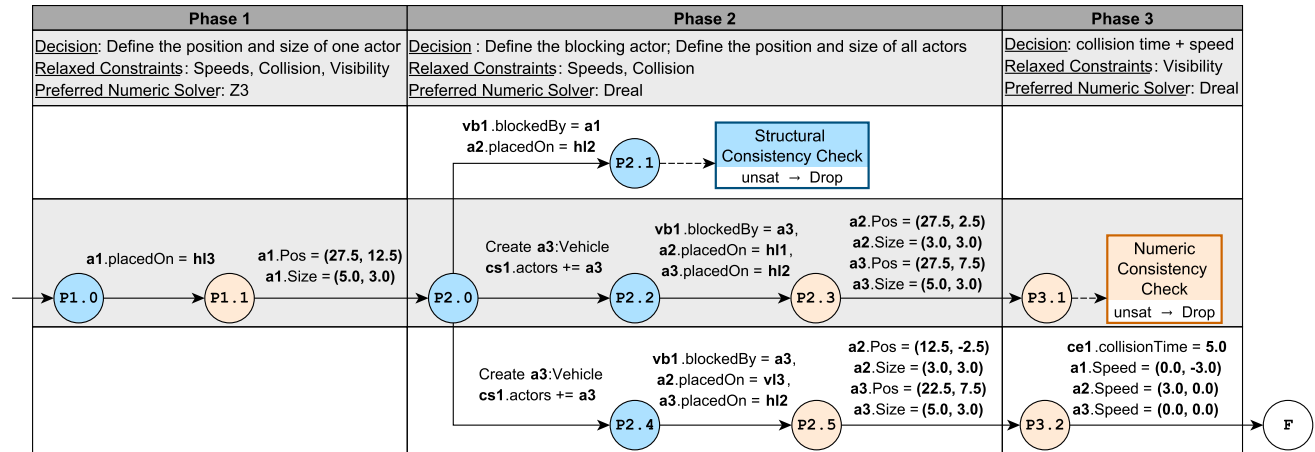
| Phase 1 | Phase 2 | Phase 3 |
|---|---|---|
| Decision: Define the position and size of one actor<br>Relaxed Constraints: Speeds, Collision, Visibility<br>Preferred Numeric Solver: Z3 | Decision : Define the blocking actor; Define the position and size of all actors<br>Relaxed Constraints: Speeds, Collision<br>Preferred Numeric Solver: Dreal | Decision: collision time + speed<br>Relaxed Constraints: Visibility<br>Preferred Numeric Solver: Dreal |

vb1.blockedBy = a1
a2.placedOn = hl2

P2.1

Structural Consistency Check
unsat → Drop

a1.placedOn = hl3

a1.Pos = (27.5, 12.5)
a1.Size = (5.0, 3.0)

Create a3:Vehicle
cs1.actors += a3

vb1.blockedBy = a3,
a2.placedOn = hl1,
a3.placedOn = hl2

a2.Pos = (27.5, 2.5)
a2.Size = (3.0, 3.0)
a3.Pos = (27.5, 7.5)
a3.Size = (5.0, 3.0)

Numeric Consistency Check
unsat → Drop

P1.0 P1.1 P2.0 P2.2 P2.3 P3.1

Create a3:Vehicle
cs1.actors += a3

vb1.blockedBy = a3,
a2.placedOn = vl3,
a3.placedOn = hl2

a2.Pos = (12.5, -2.5)
a2.Size = (3.0, 3.0)
a3.Pos = (22.5, 7.5)
a3.Size = (5.0, 3.0)

ce1.collisionTime = 5.0
a1.Speed = (0.0, -3.0)
a2.Speed = (3.0, 0.0)
a3.Speed = (0.0, 0.0)

P2.4 P2.5 P3.2 F